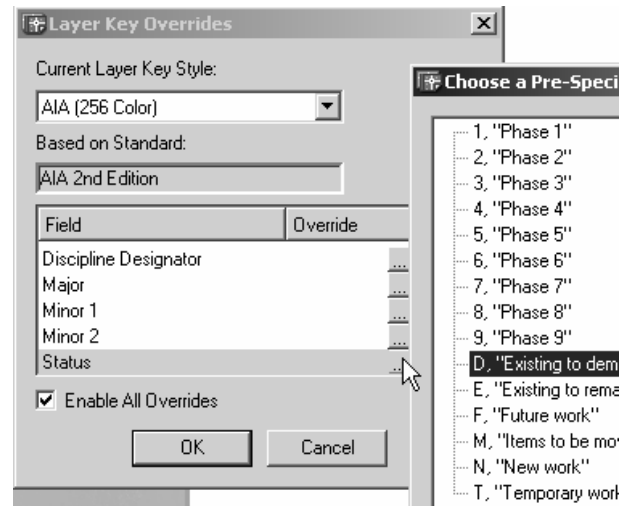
Layer Key Overrides

Current Layer Key Style:

AIA (256 Color)

Based on Standard:

AIA 2nd Edition

| Field | Override |
|---|---|
| Discipline Designator | ... |
| Major | ... |
| Minor 1 | ... |
| Minor 2 | ... |
| Status | ... |

☑ Enable All Overrides

OK Cancel

Choose a Pre-Speci

1, "Phase 1"
2, "Phase 2"
3, "Phase 3"
4, "Phase 4"
5, "Phase 5"
6, "Phase 6"
7, "Phase 7"
8, "Phase 8"
9, "Phase 9"
D, "Existing to dem
E, "Existing to rema
F, "Future work"
M, "Items to be mo
N, "New work"
T, "Temporary work